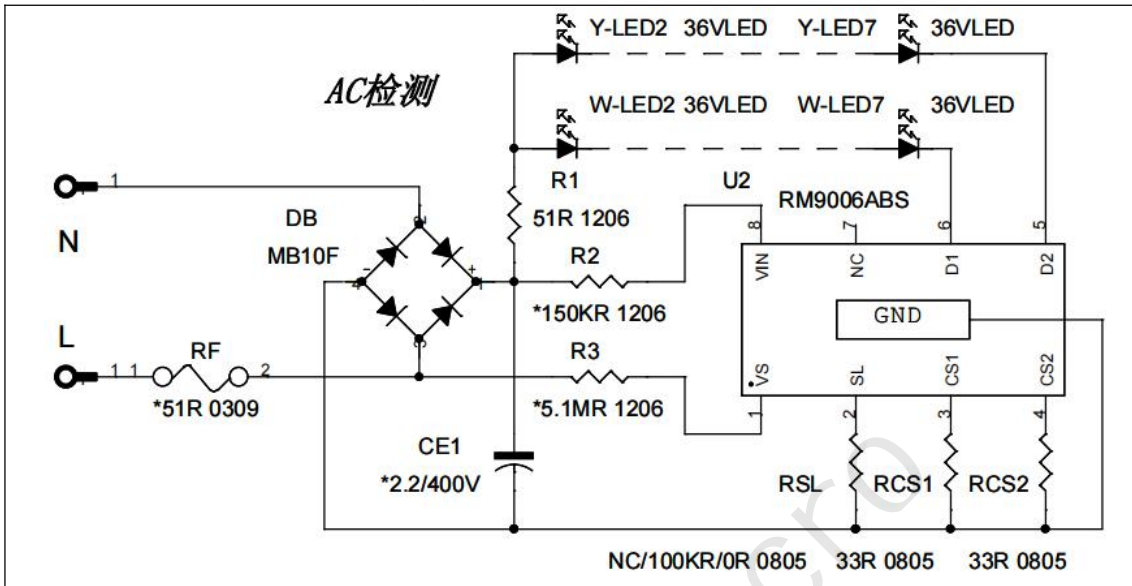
AC检测

Y-LED2 36VLED Y-LED7 36VLED

W-LED2 36VLED W-LED7 36VLED

1

N

L

1 1 RF 2

*51R 0309

DB
MB10F

R1
51R 1206

R2
*150KR 1206

R3
*5.1MR 1206

CE1
*2.2/400V

U2
RM9006ABS

8 7 6 5

VIN NC D1 D2

GND

VS SL CS1 CS2

1 2 3 4

RSL RCS1 RCS2

NC/100KR/0R 0805 33R 0805 33R 0805